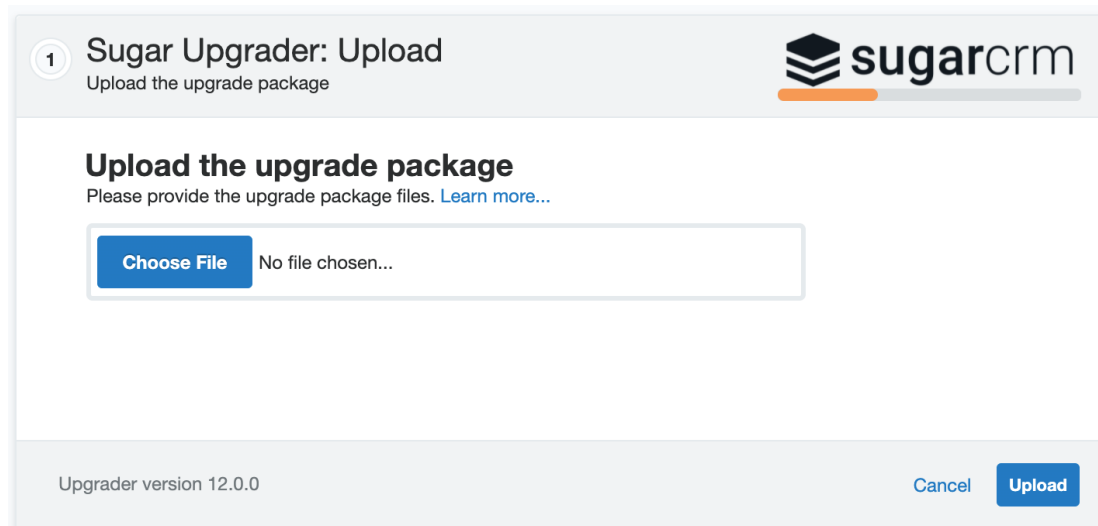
1 Sugar Upgrader: Upload
Upload the upgrade package

sugarcrm

Upload the upgrade package
Please provide the upgrade package files. Learn more...

Choose File No file chosen...

Upgrader version 12.0.0

Cancel Upload